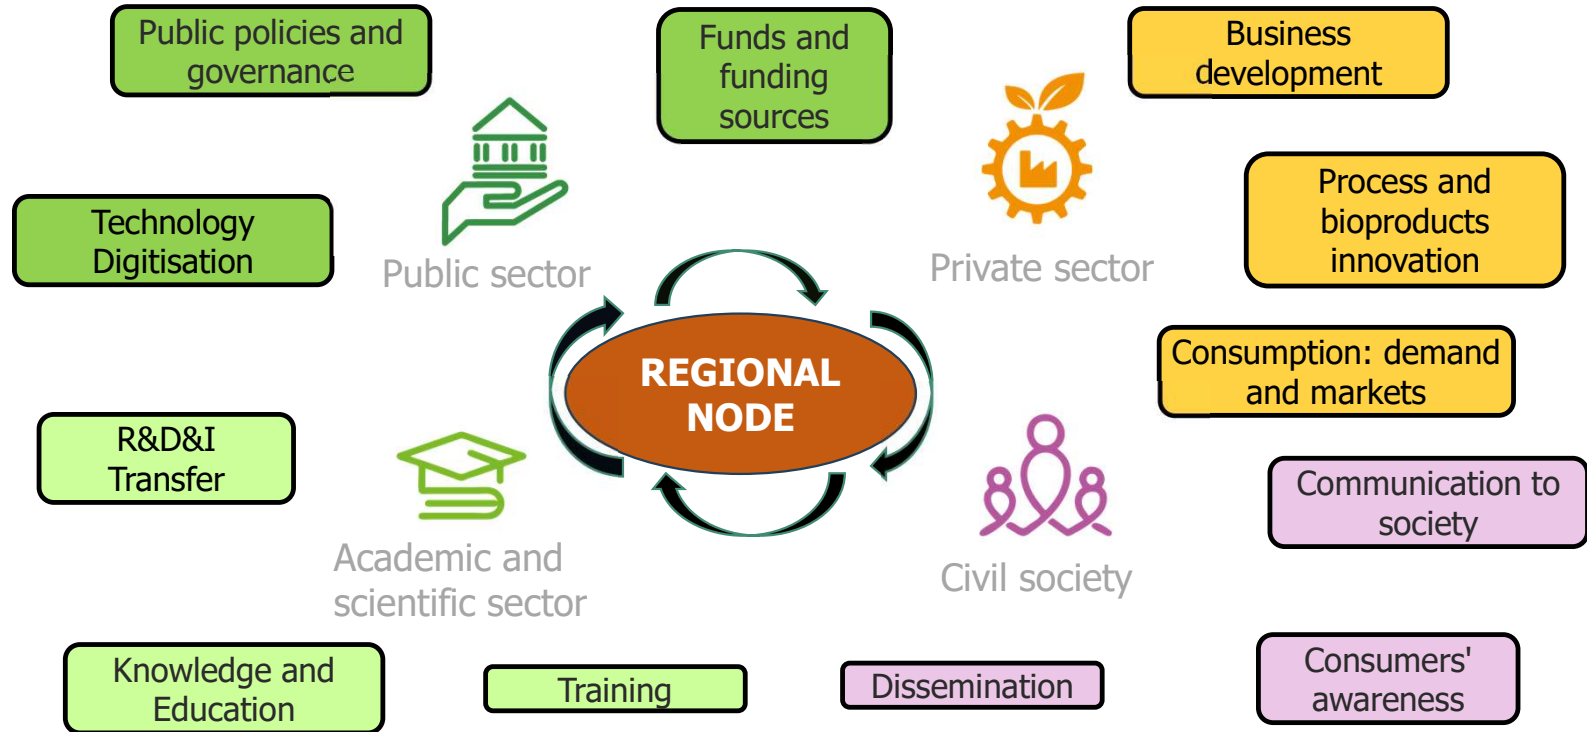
Public policies and governance

Funds and funding sources

Business development

Technology Digitisation

Public sector

Private sector

Process and bioproducts innovation

REGIONAL NODE

Consumption: demand and markets

R&D&I Transfer

Communication to society

Academic and scientific sector

Civil society

Knowledge and Education

Training

Dissemination

Consumers' awareness